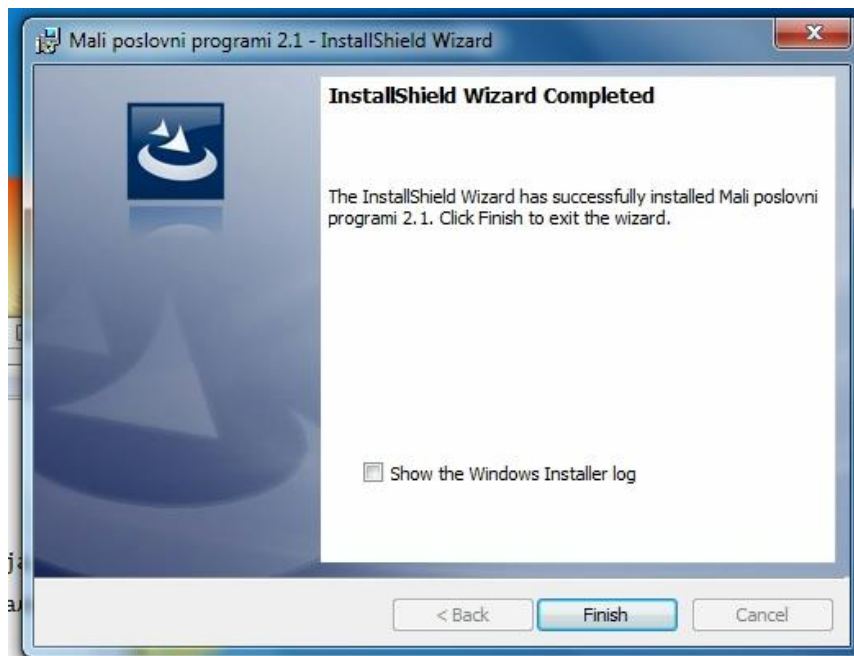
Mali poslovni programi 2.1 - InstallShield Wizard

InstallShield Wizard Completed

The InstallShield Wizard has successfully installed Mali poslovni programi 2.1. Click Finish to exit the wizard.

Show the Windows Installer log

< Back

Finish

Cancel